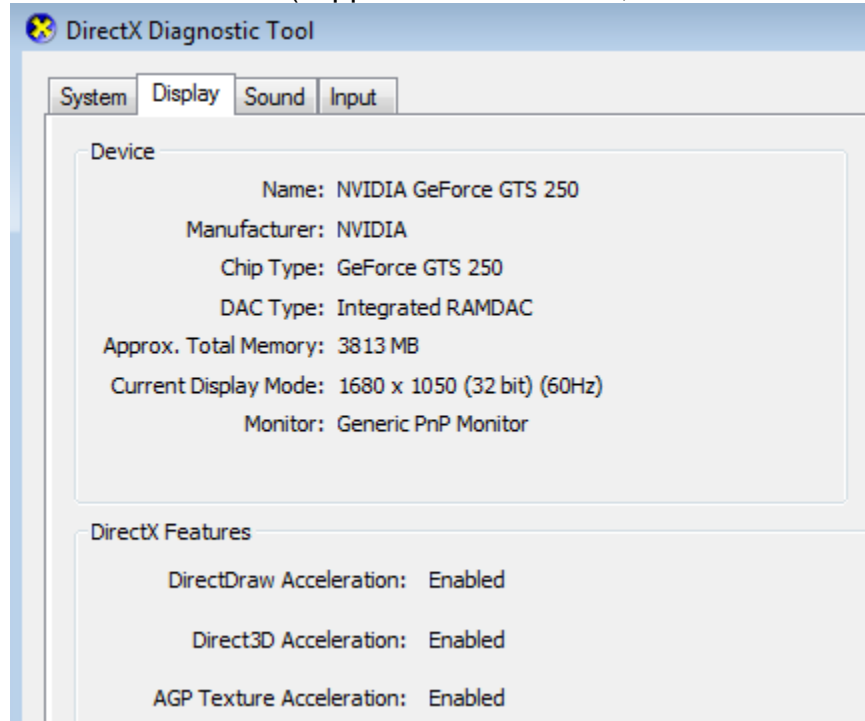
DirectX Diagnostic Tool

System | Display | Sound | Input

Device

Name: NVIDIA GeForce GTS 250

Manufacturer: NVIDIA

Chip Type: GeForce GTS 250

DAC Type: Integrated RAMDAC

Approx. Total Memory: 3813 MB

Current Display Mode: 1680 x 1050 (32 bit) (60Hz)

Monitor: Generic PnP Monitor

DirectX Features

DirectDraw Acceleration: Enabled

Direct3D Acceleration: Enabled

AGP Texture Acceleration: Enabled